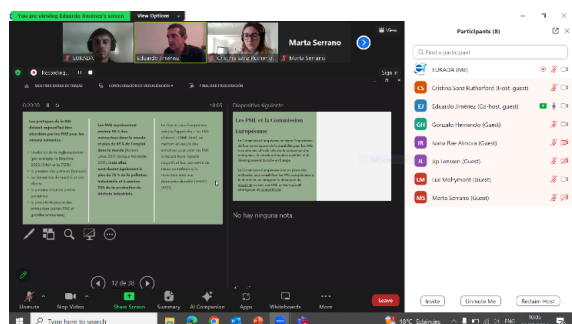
You are viewing Eduardo Jiménez's screen View Options

EURADA Eduardo Jiménez Cristina Sanz Rutherford Marta Serrano

Recording...

Participants (8)

Find a participant

EURADA (Me)
Cristina Sanz Rutherford (Host, guest)
Eduardo Jiménez (Co-host, guest)
Gonzalo Hernando (Guest)
Maria Roe Alarcon (Guest)
Jip Lenssen (Guest)
Luc Mohymont (Guest)
Marta Serrano (Guest)

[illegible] FINALIZAR PRESENTACIÓN

Diapositiva siguiente

Les PME et la Commission européenne

No hay ninguna nota.

12 de 38

Unmute Stop Video Participants Share Screen Summary AI Companion Apps Whiteboards More Leave

Invite Unmute Me Reclaim Host

Type here to search 18°C Estelas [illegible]